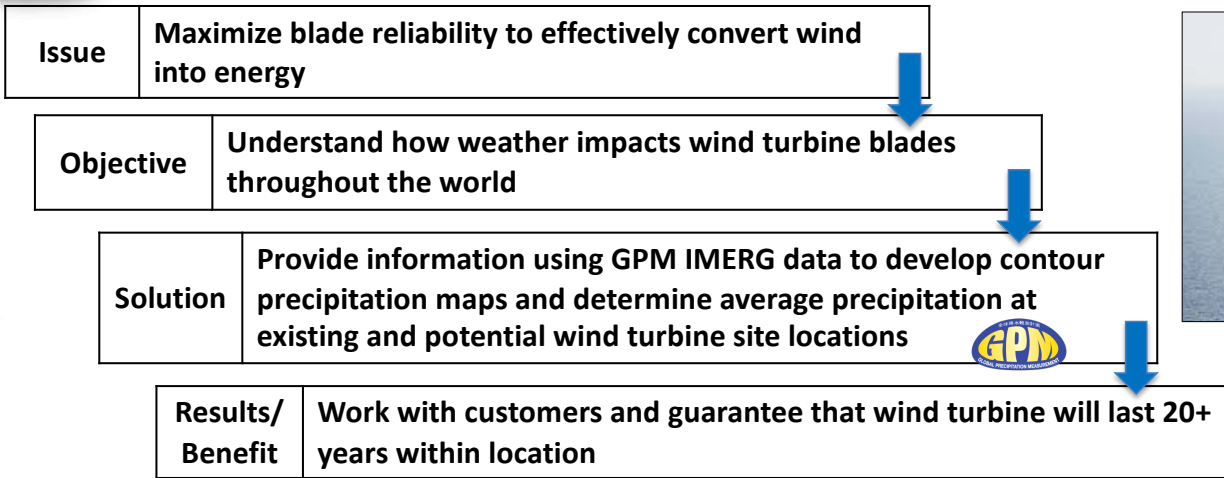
| Issue | Maximize blade reliability to effectively convert wind into energy |
|---|---|

| Objective | Understand how weather impacts wind turbine blades throughout the world |
|---|---|

| Solution | Provide information using GPM IMERG data to develop contour precipitation maps and determine average precipitation at existing and potential wind turbine site locations |
|---|---|

GPM
GLOBAL PRECIPITATION MEASUREMENT

| Results/ Benefit | Work with customers and guarantee that wind turbine will last 20+ years within location |
|---|---|